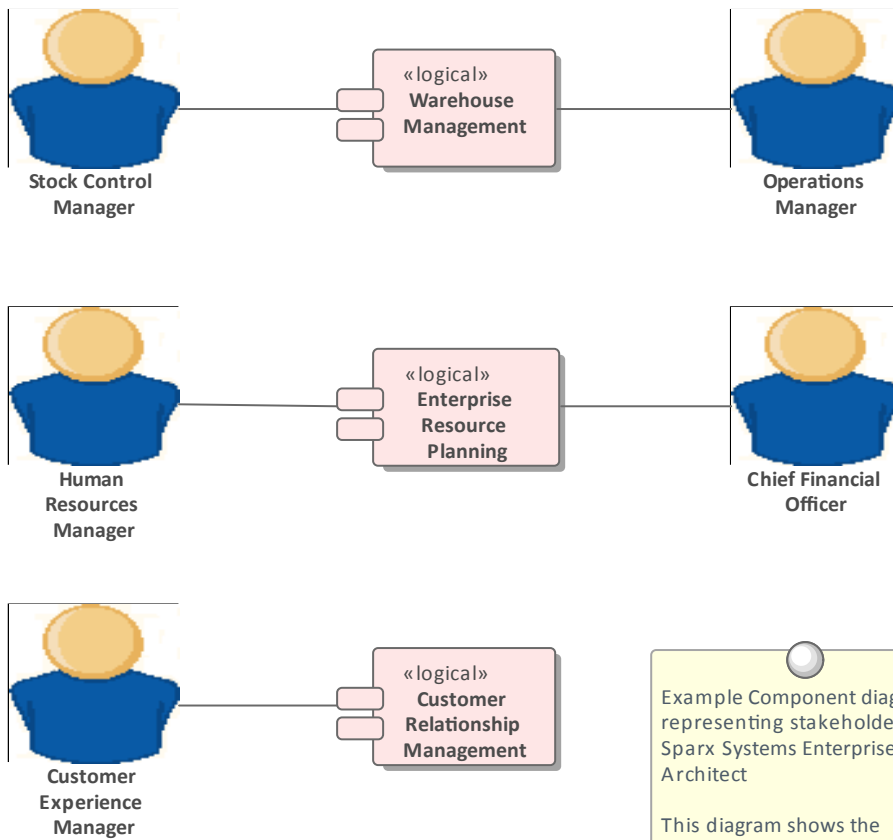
«logical»
Warehouse Management

Stock Control Manager

Operations Manager

«logical»
Enterprise Resource Planning

Human Resources Manager

Chief Financial Officer

«logical»
Customer Relationship Management

Customer Experience Manager

Example Component diag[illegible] representing stakeholde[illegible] Sparx Systems Enterprise Architect

This diagram shows the